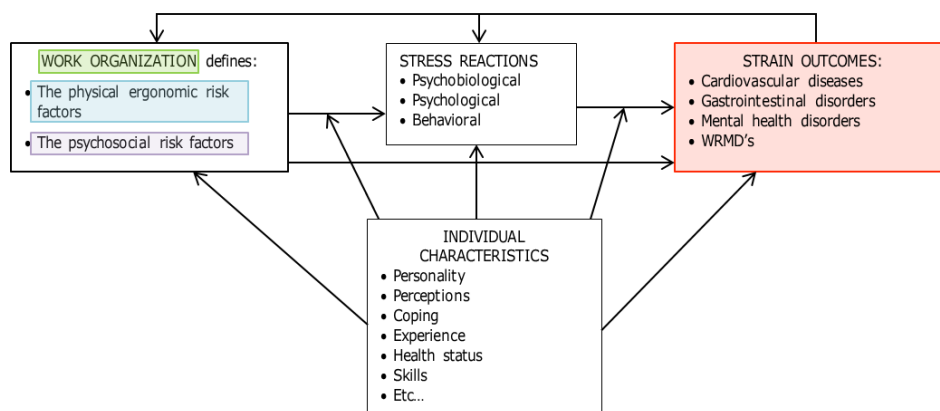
WORK ORGANIZATION defines:

- The physical ergonomic risk factors
- The psychosocial risk factors

STRESS REACTIONS

- Psychobiological
- Psychological
- Behavioral

STRAIN OUTCOMES:

- Cardiovascular diseases
- Gastrointestinal disorders
- Mental health disorders
- WRMD's

INDIVIDUAL CHARACTERISTICS

- Personality
- Perceptions
- Coping
- Experience
- Health status
- Skills
- Etc...